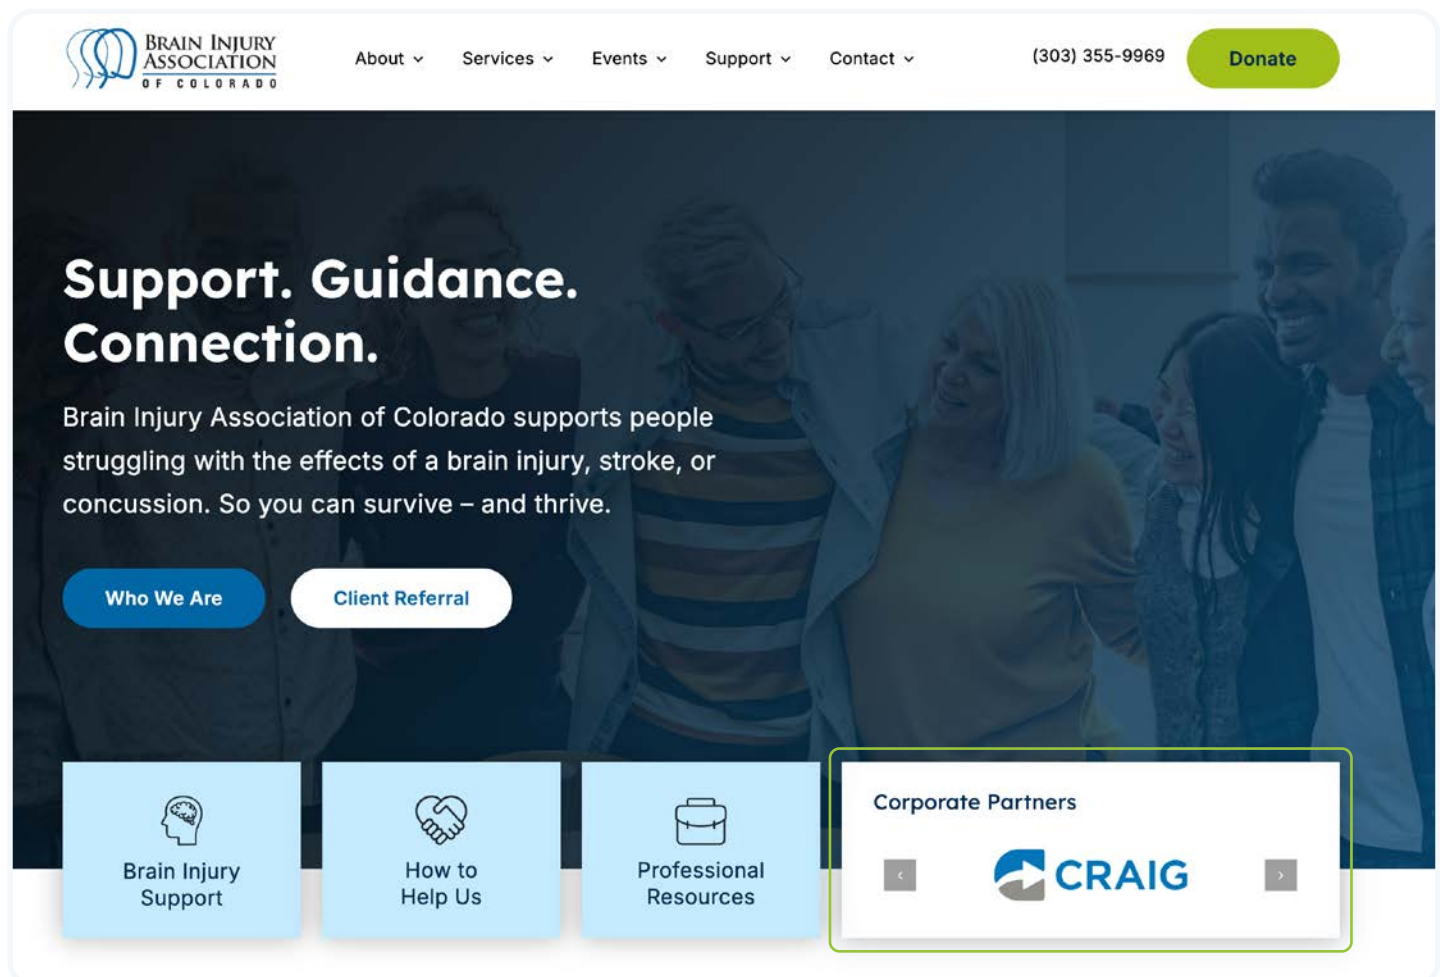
BRAIN INJURY ASSOCIATION OF COLORADO

About Services Events Support Contact

(303) 355-9969

Donate

Support. Guidance. Connection.

Brain Injury Association of Colorado supports people struggling with the effects of a brain injury, stroke, or concussion. So you can survive – and thrive.

Who We Are

Client Referral

Brain Injury Support

How to Help Us

Professional Resources

Corporate Partners

‹

CRAIG

›